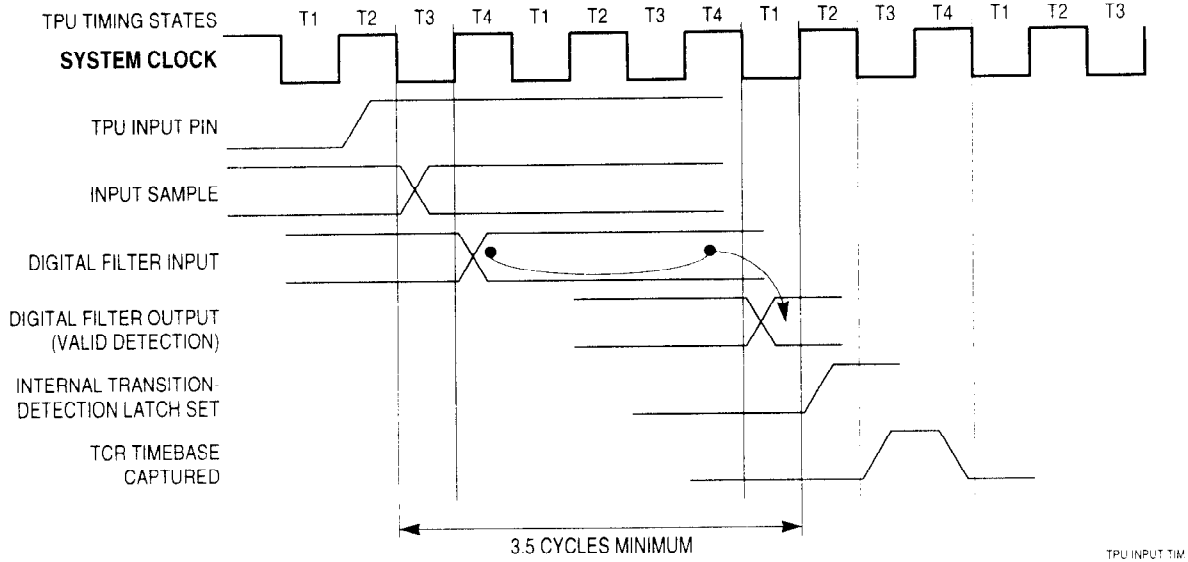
TPU TIMING STATES T1 T2 T3 T4 T1 T2 T3 T4 T1 T2 T3 T4 T1 T2 T3

SYSTEM CLOCK

TPU INPUT PIN

INPUT SAMPLE

DIGITAL FILTER INPUT

DIGITAL FILTER OUTPUT (VALID DETECTION)

INTERNAL TRANSITION-DETECTION LATCH SET

TCR TIMEBASE CAPTURED

3.5 CYCLES MINIMUM

TPU INPUT TIM